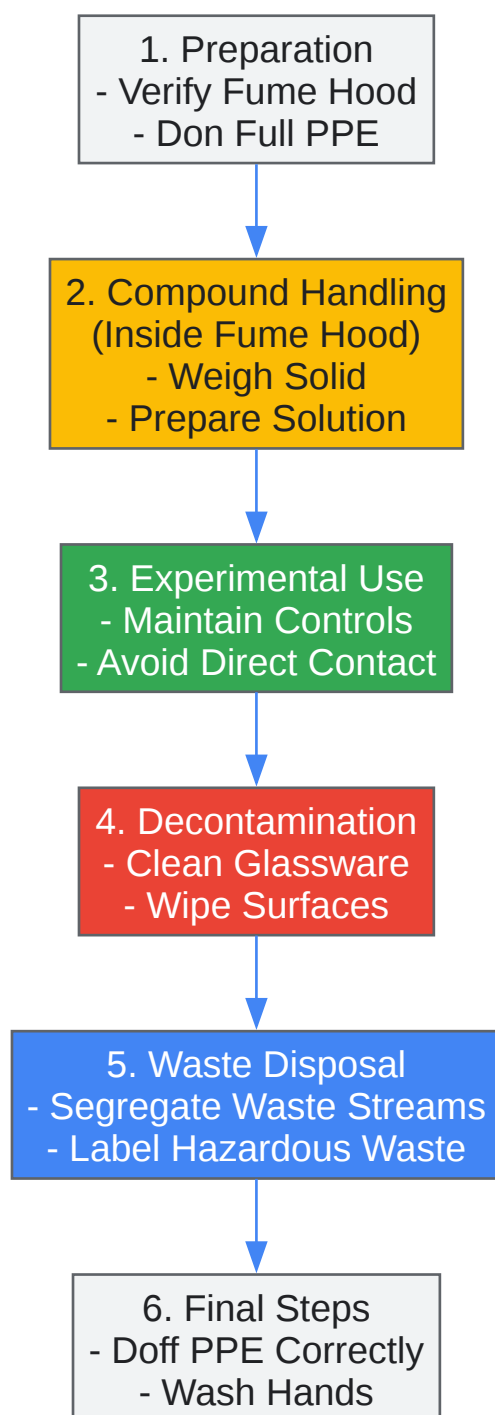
1. Preparation
- Verify Fume Hood
- Don Full PPE

2. Compound Handling (Inside Fume Hood)
- Weigh Solid
- Prepare Solution

3. Experimental Use
- Maintain Controls
- Avoid Direct Contact

4. Decontamination
- Clean Glassware
- Wipe Surfaces

5. Waste Disposal
- Segregate Waste Streams
- Label Hazardous Waste

6. Final Steps
- Doff PPE Correctly
- Wash Hands